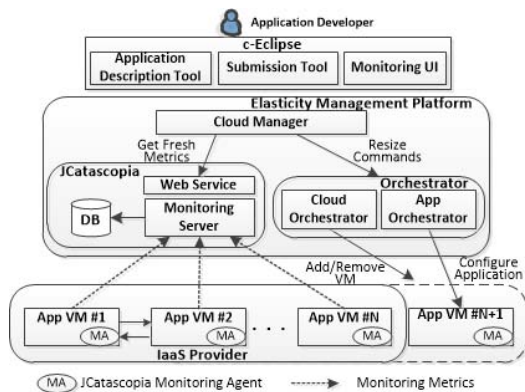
Application Developer

c-Eclipse

Application Description Tool

Submission Tool

Monitoring UI

Elasticity Management Platform

Cloud Manager

Get Fresh Metrics

Resize Commands

JCatascopia

Web Service

DB

Monitoring Server

Orchestrator

Cloud Orchestrator

App Orchestrator

Add/Remove VM

Configure Application

App VM #1

MA

App VM #2

MA

. . .

App VM #N

MA

App VM #N+1

MA

IaaS Provider

MA JCatascopia Monitoring Agent

Monitoring Metrics